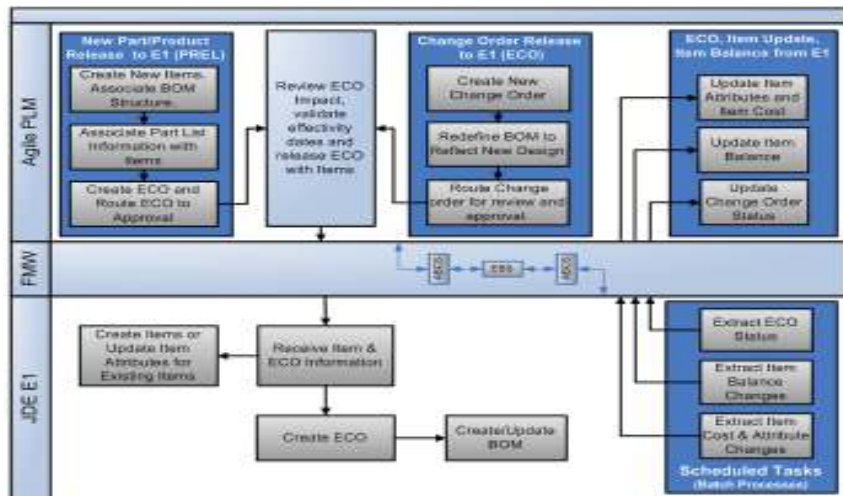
Agile PLM

New Part/Product Release to E1 (PREL)

Create New Items. Associate BOM Structure

Associate Part List Information with Items

Create ECO and Route ECO to Approval

Review ECO Impact, validate effectivity dates and release ECO with Items

Change Order Release to E1 (ECO)

Create New Change Order

Redefine BOM to Reflect New Design

Route Change order for review and approval

ECO, Item Update, Item Balance from E1

Update Item Attributes and Item Cost

Update Item Balance

Update Change Order Status

FMW

ABCS

ESB

ABCS

JDE E1

Create Items or Update Item Attributes for Existing Items

Receive Item & ECO Information

Create ECO

Create/Update BOM

Extract ECO Status

Extract Item Balance Changes

Extract Item Cost & Attribute Changes

Scheduled Tasks (Batch Processes)